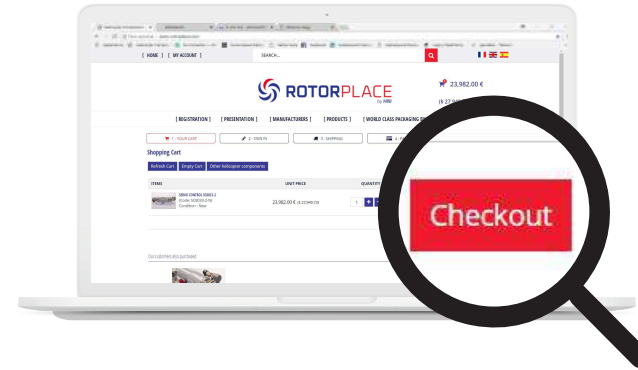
[ HOME ] [ MY ACCOUNT ]

SEARCH...

ROTORPLACE

23,982.00 €

[ REGISTRATION ] [ PRESENTATION ] [ MANUFACTURERS ] [ PRODUCTS ] [ WORLD CLASS PACKAGING

1 - YOUR CART

2 - SIGN IN

3 - SHIPPING

Shopping Cart

Refresh Cart

Empty Cart

Other helicopter components

ITEMS

UNIT PRICE

QUANTITY

SERVO CONTROL SERIES 2

Condition : New

23,982.00 €

1

Our customers also purchased

Checkout